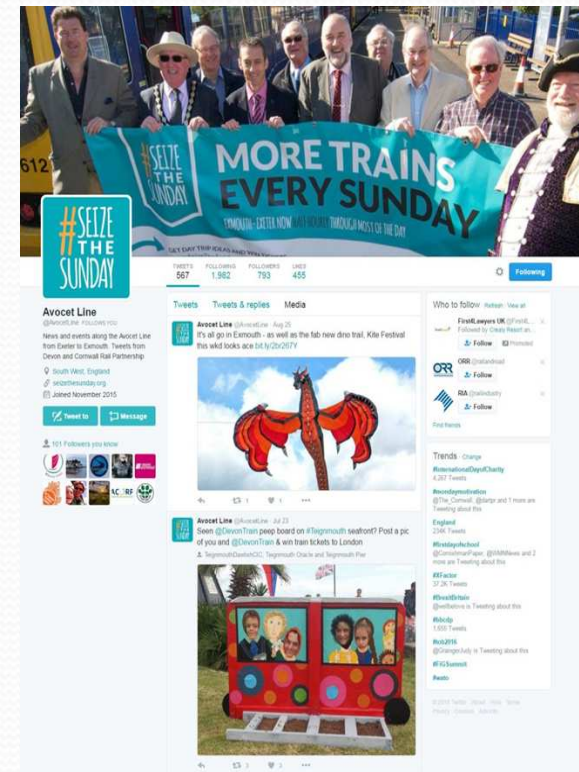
#SEIZE THE SUNDAY

MORE TRAINS EVERY SUNDAY

EXMOUTH - EXETER NOW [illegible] THROUGH MOST OF THE DAY

612

#SEIZE THE SUNDAY

| TWEETS | FOLLOWING | FOLLOWERS | LIKES |
|---|---|---|---|
| 567 | 1,982 | 793 | 455 |

Following

Avocet Line
@AvocetLine FOLLOWS YOU

News and events along the Avocet Line from Exeter to Exmouth. Tweets from Devon and Cornwall Rail Partnership

South West, England
seizethesunday.org
Joined November 2015

Tweet to
Message

101 Followers you know

Tweets Tweets & replies Media

Avocet Line @AvocetLine · Aug 25
It's all go in Exmouth - as well as the fab new dino trail, Kite Festival this wkd looks ace bit.ly/2bz267Y

1 1

Avocet Line @AvocetLine · Jul 23
Seen @DevonTrain peep board on #Teignmouth seafront? Post a pic of you and @DevonTrain & win train tickets to London
TeignmouthDawlishCIC, Teignmouth Oracle and Teignmouth Pier

3 3

Who to follow · Refresh · View all

FirstLawyers UK @FirstL...
Followed by Crealy Resort an...
Follow Promoted

ORR @railandroad
Follow

RIA @railindustry
Follow

Find friends

Trends · Change

#InternationalDayofCharity
4,267 Tweets

#mondaymotivation
@The_Cornwall, @dartpr and 1 more are Tweeting about this

England
234K Tweets

#firstdayofschool
@CornishmanPaper, @WMNNews and 2 more are Tweeting about this

#XFactor
37.2K Tweets

#BrexitBritain
@wellbeleve is Tweeting about this

#bbcdp
1,555 Tweets

#cil2016
@GrangerJudy is Tweeting about this

#FiGSummit

#woto

© 2016 Twitter About Help Terms Privacy Cookies Ads info